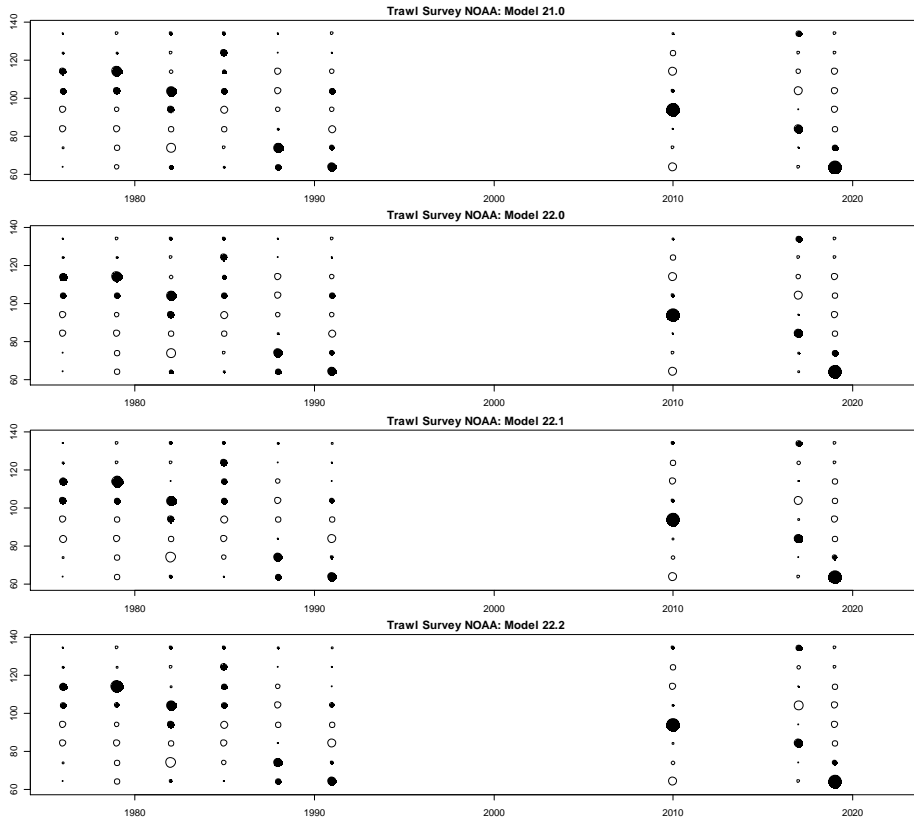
Trawl Survey NOAA: Model 21.0

140
120
100
80
60

1980 1990 2000 2010 2020

Trawl Survey NOAA: Model 22.0

140
120
100
80
60

1980 1990 2000 2010 2020

Trawl Survey NOAA: Model 22.1

140
120
100
80
60

1980 1990 2000 2010 2020

Trawl Survey NOAA: Model 22.2

140
120
100
80
60

1980 1990 2000 2010 2020